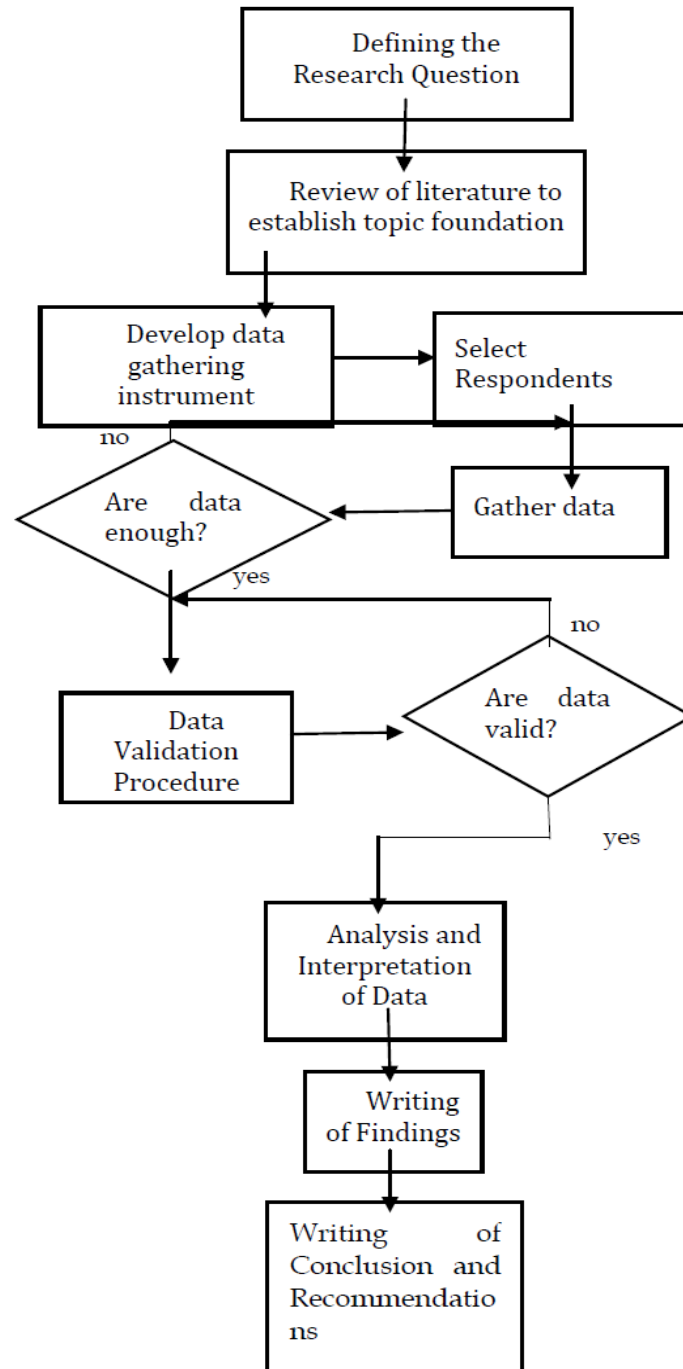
Defining the Research Question

Review of literature to establish topic foundation

Develop data gathering instrument

Select Respondents

no

Are data enough?

Gather data

yes

no

Data Validation Procedure

Are data valid?

yes

Analysis and Interpretation of Data

Writing of Findings

Writing of Conclusion and Recommendatio ns